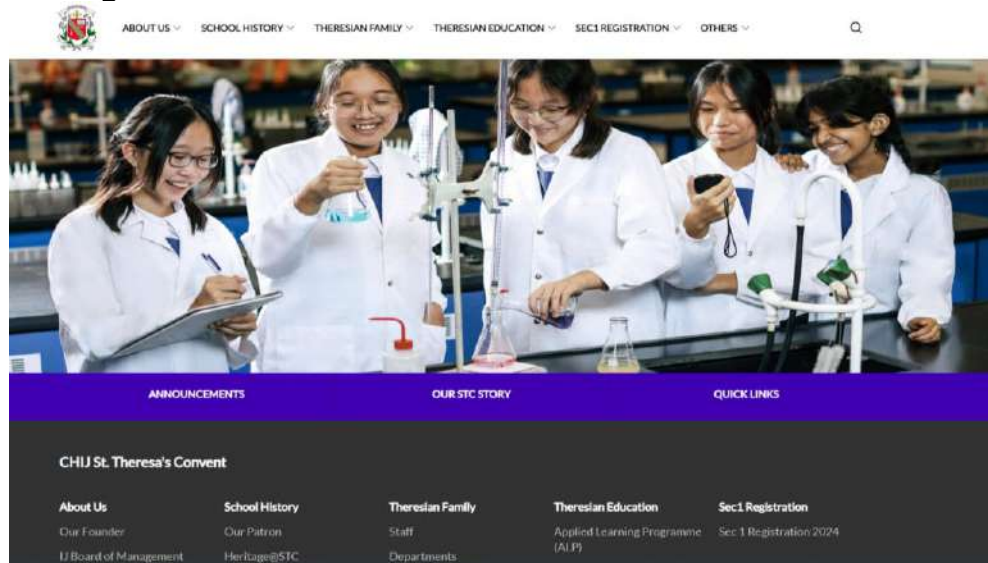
ABOUT US SCHOOL HISTORY THERESIAN FAMILY THERESIAN EDUCATION SEC1 REGISTRATION OTHERS

ANNOUNCEMENTS OUR STC STORY QUICK LINKS

CHIJ St. Theresa's Convent

About Us
Our Founder
IJ Board of Management

School History
Our Patron
Heritage@STC

Theresian Family
Staff
Departments

Theresian Education
Applied Learning Programme (ALP)

Sec1 Registration
Sec 1 Registration 2024